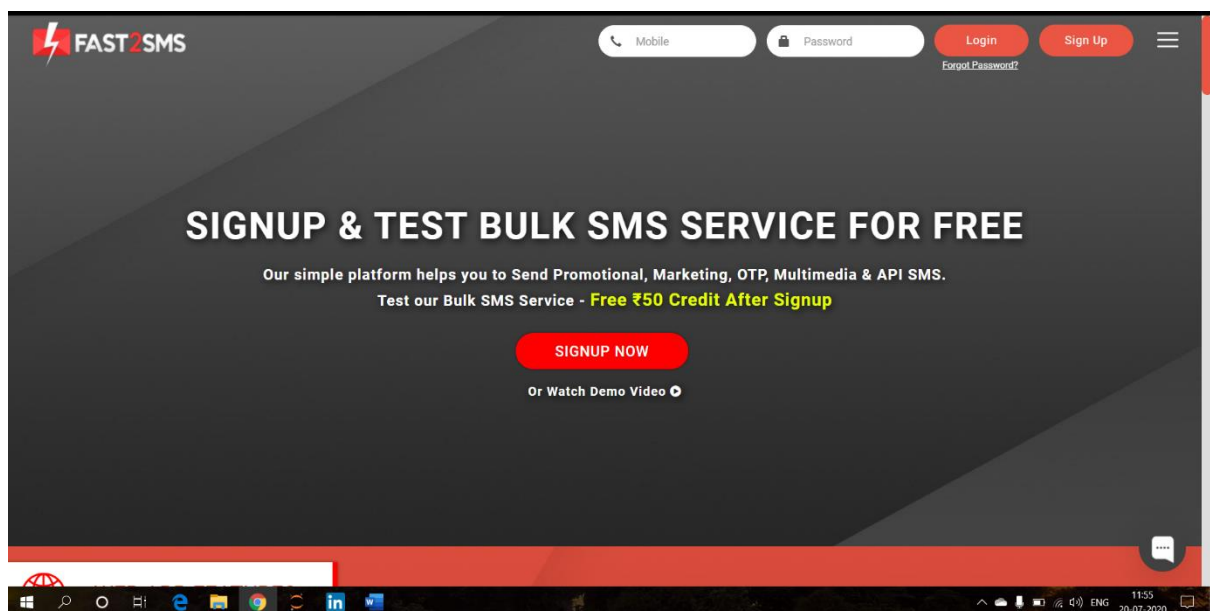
FAST2SMS

Mobile

Password

Login

Forgot Password?

Sign Up

SIGNUP & TEST BULK SMS SERVICE FOR FREE

Our simple platform helps you to Send Promotional, Marketing, OTP, Multimedia & API SMS.

Test our Bulk SMS Service - Free ₹50 Credit After Signup

SIGNUP NOW

Or Watch Demo Video

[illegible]

ENG

11:55

20-07-2020